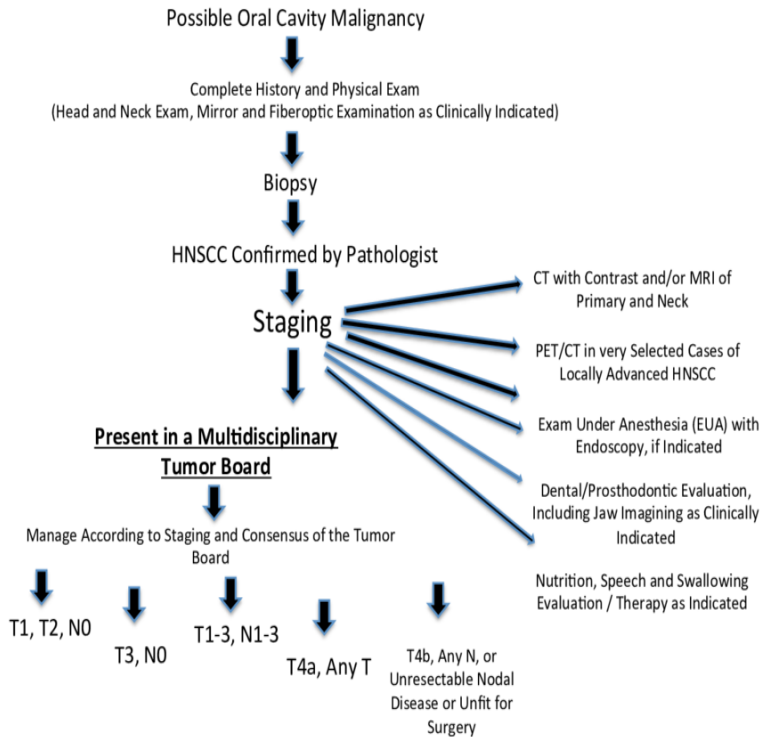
Possible Oral Cavity Malignancy

Complete History and Physical Exam
(Head and Neck Exam, Mirror and Fiberoptic Examination as Clinically Indicated)

Biopsy

HNSCC Confirmed by Pathologist

Staging

CT with Contrast and/or MRI of Primary and Neck

PET/CT in very Selected Cases of Locally Advanced HNSCC

Exam Under Anesthesia (EUA) with Endoscopy, if Indicated

Dental/Prosthodontic Evaluation, Including Jaw Imagining as Clinically Indicated

Nutrition, Speech and Swallowing Evaluation / Therapy as Indicated

Present in a Multidisciplinary Tumor Board

Manage According to Staging and Consensus of the Tumor Board

T1, T2, N0

T3, N0

T1-3, N1-3

T4a, Any T

T4b, Any N, or Unresectable Nodal Disease or Unfit for Surgery